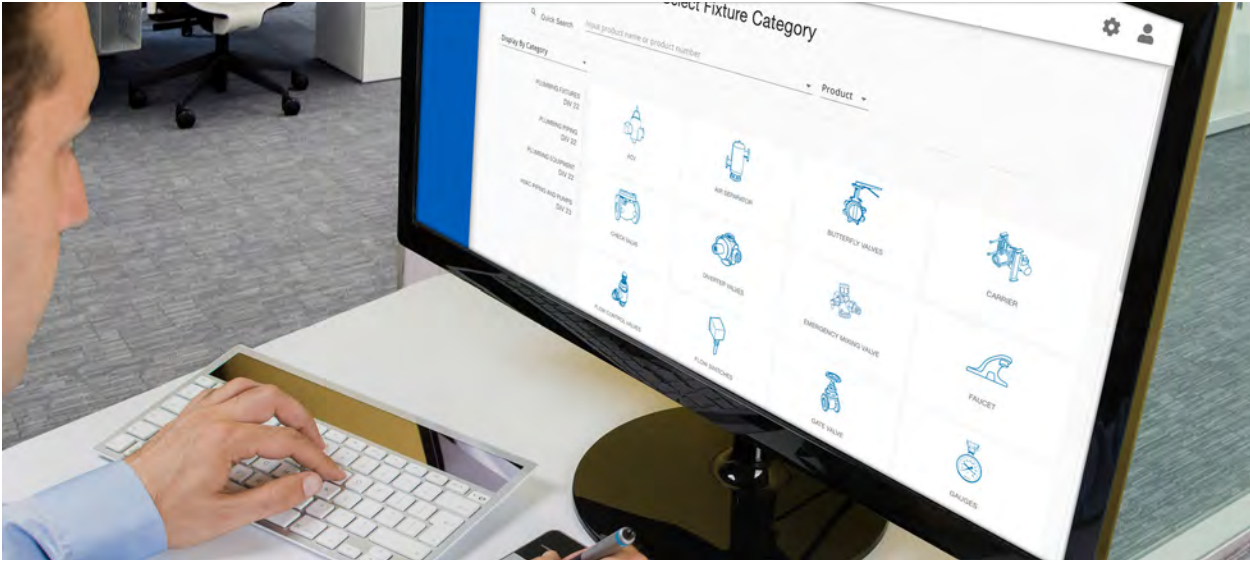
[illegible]elect Fixture Category

Quick Search

Input product name or product number

Display By Category

Product

PLUMBING FIXTURES
DIV 22

PLUMBING PIPING
DIV 22

PLUMBING EQUIPMENT
DIV 22

HVAC PIPING AND PUMPS
DIV 23

AOI

AIR SEPARATOR

CHECK VALVE

BUTTERFLY VALVES

CARRIER

DIVERTER VALVES

FLOW CONTROL VALVES

EMERGENCY MIXING VALVE

FLOW SWITCHES

FAUCET

GATE VALVE

GAUGES